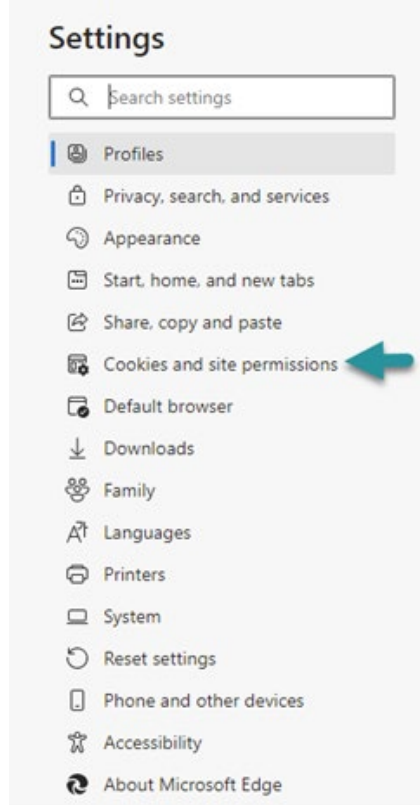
Settings

Search settings

Profiles
Privacy, search, and services
Appearance
Start, home, and new tabs
Share, copy and paste
Cookies and site permissions
Default browser
Downloads
Family
Languages
Printers
System
Reset settings
Phone and other devices
Accessibility
About Microsoft Edge